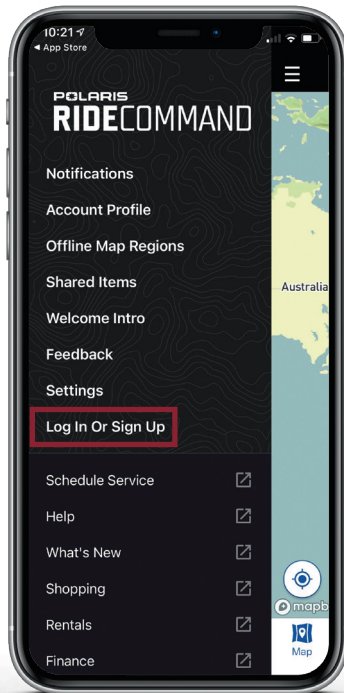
10:21
◂ App Store

POLARIS
RIDECOMMAND

Notifications
Account Profile
Offline Map Regions
Shared Items
Welcome Intro
Feedback
Settings
Log In Or Sign Up

Schedule Service
Help
What's New
Shopping
Rentals
Finance

Australia
mapb
Map